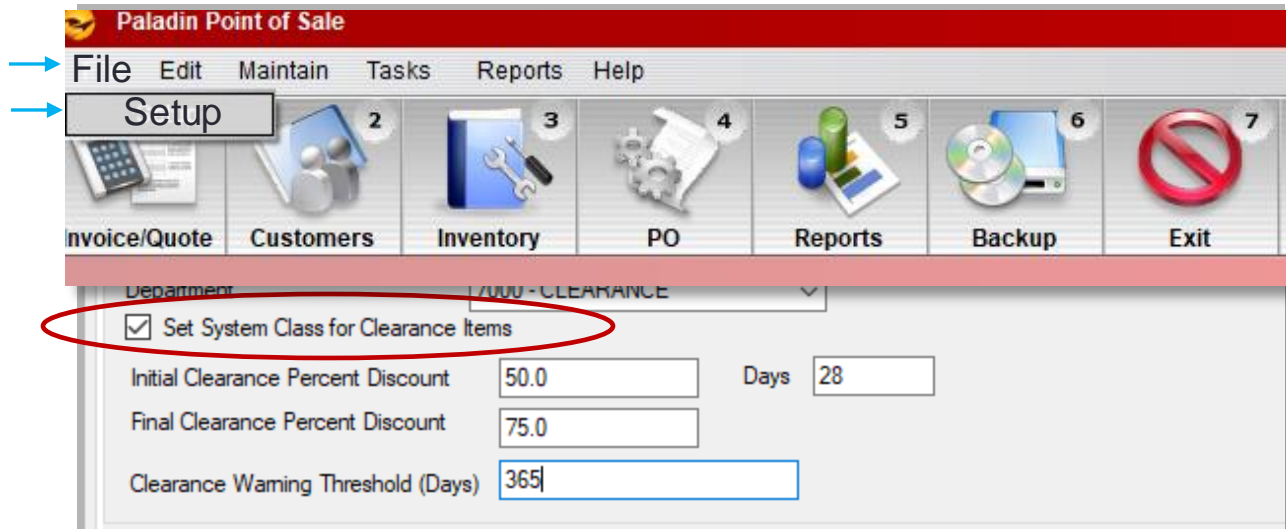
Paladin Point of Sale

File Edit Maintain Tasks Reports Help

Setup

2 3 4 5 6 7

Invoice/Quote Customers Inventory PO Reports Backup Exit

Department 7000 - CLEARANCE

Set System Class for Clearance Items

Initial Clearance Percent Discount 50.0 Days 28

Final Clearance Percent Discount 75.0

Clearance Warning Threshold (Days) 365